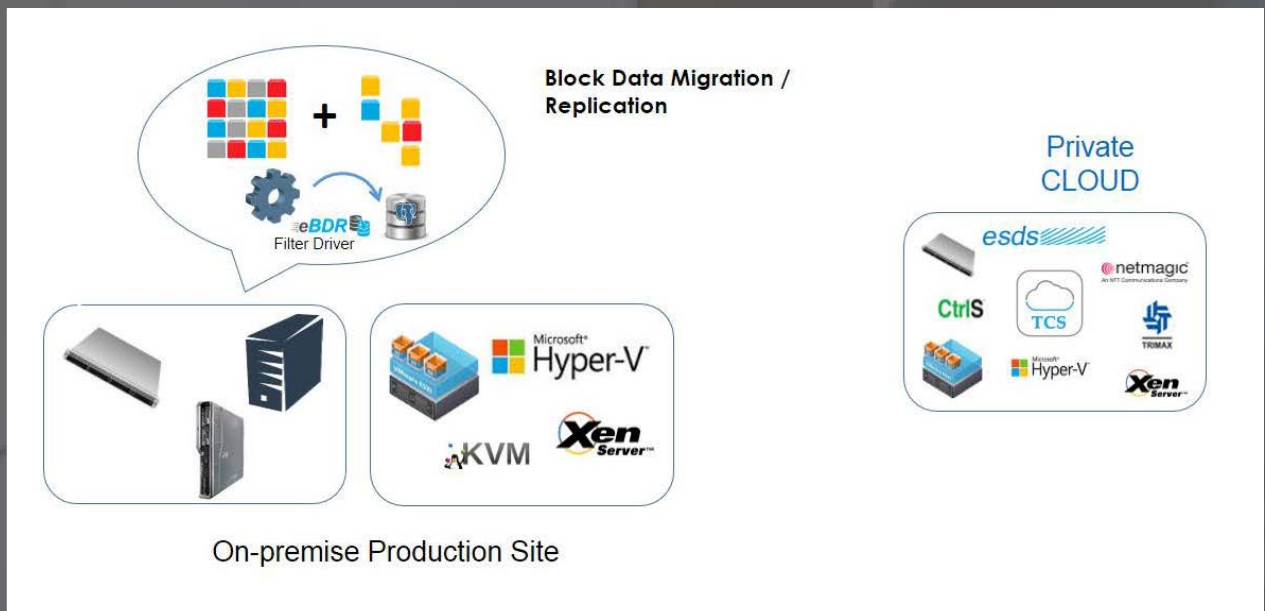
Block Data Migration / Replication

+

eBDR Filter Driver

Microsoft® Hyper-V

KVM

Xen Server™

On-premise Production Site

Private CLOUD

esds

netmagic
An NTT Communications Company

CtrlS

TCS

TRIMAX

Microsoft® Hyper-V

Xen Server™